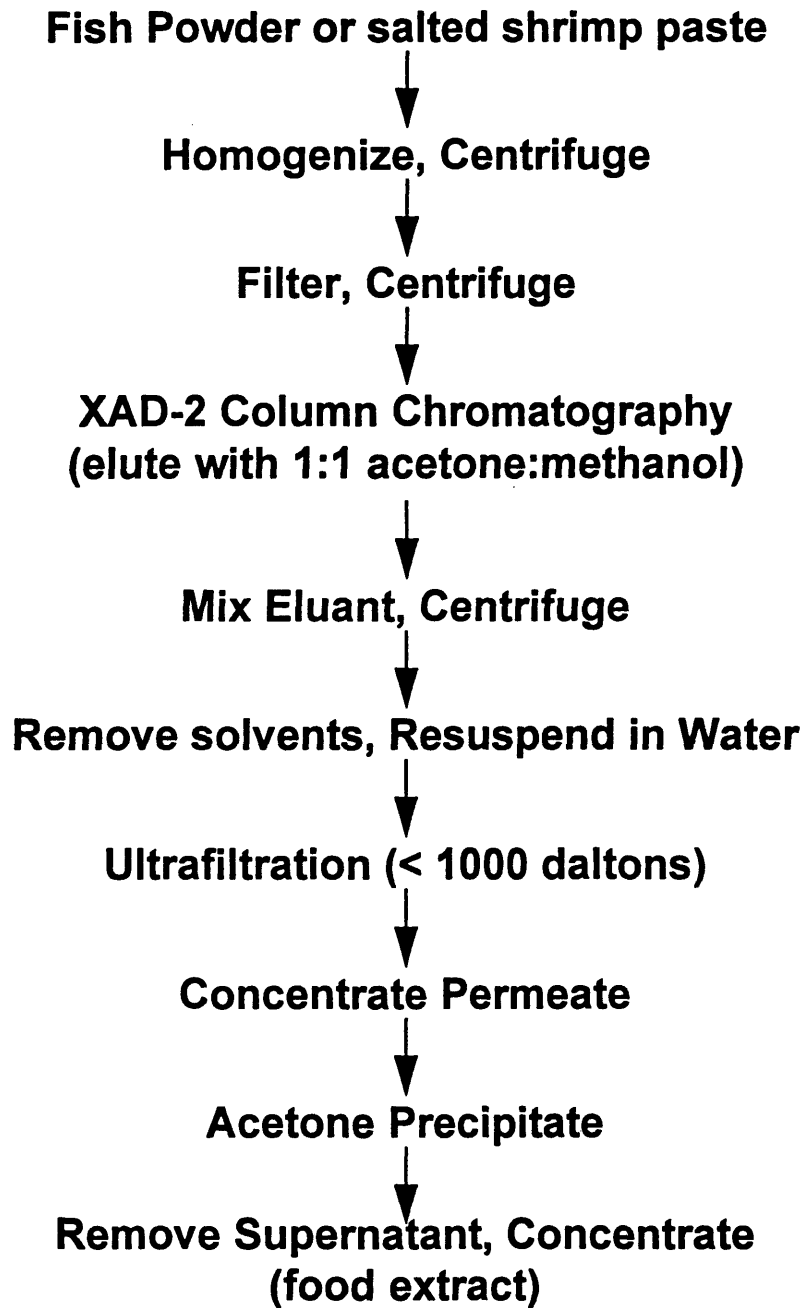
Fish Powder or salted shrimp paste

Homogenize, Centrifuge

Filter, Centrifuge

XAD-2 Column Chromatography (elute with 1:1 acetone:methanol)

Mix Eluant, Centrifuge

Remove solvents, Resuspend in Water

Ultrafiltration (< 1000 daltons)

Concentrate Permeate

Acetone Precipitate

Remove Supernatant, Concentrate (food extract)